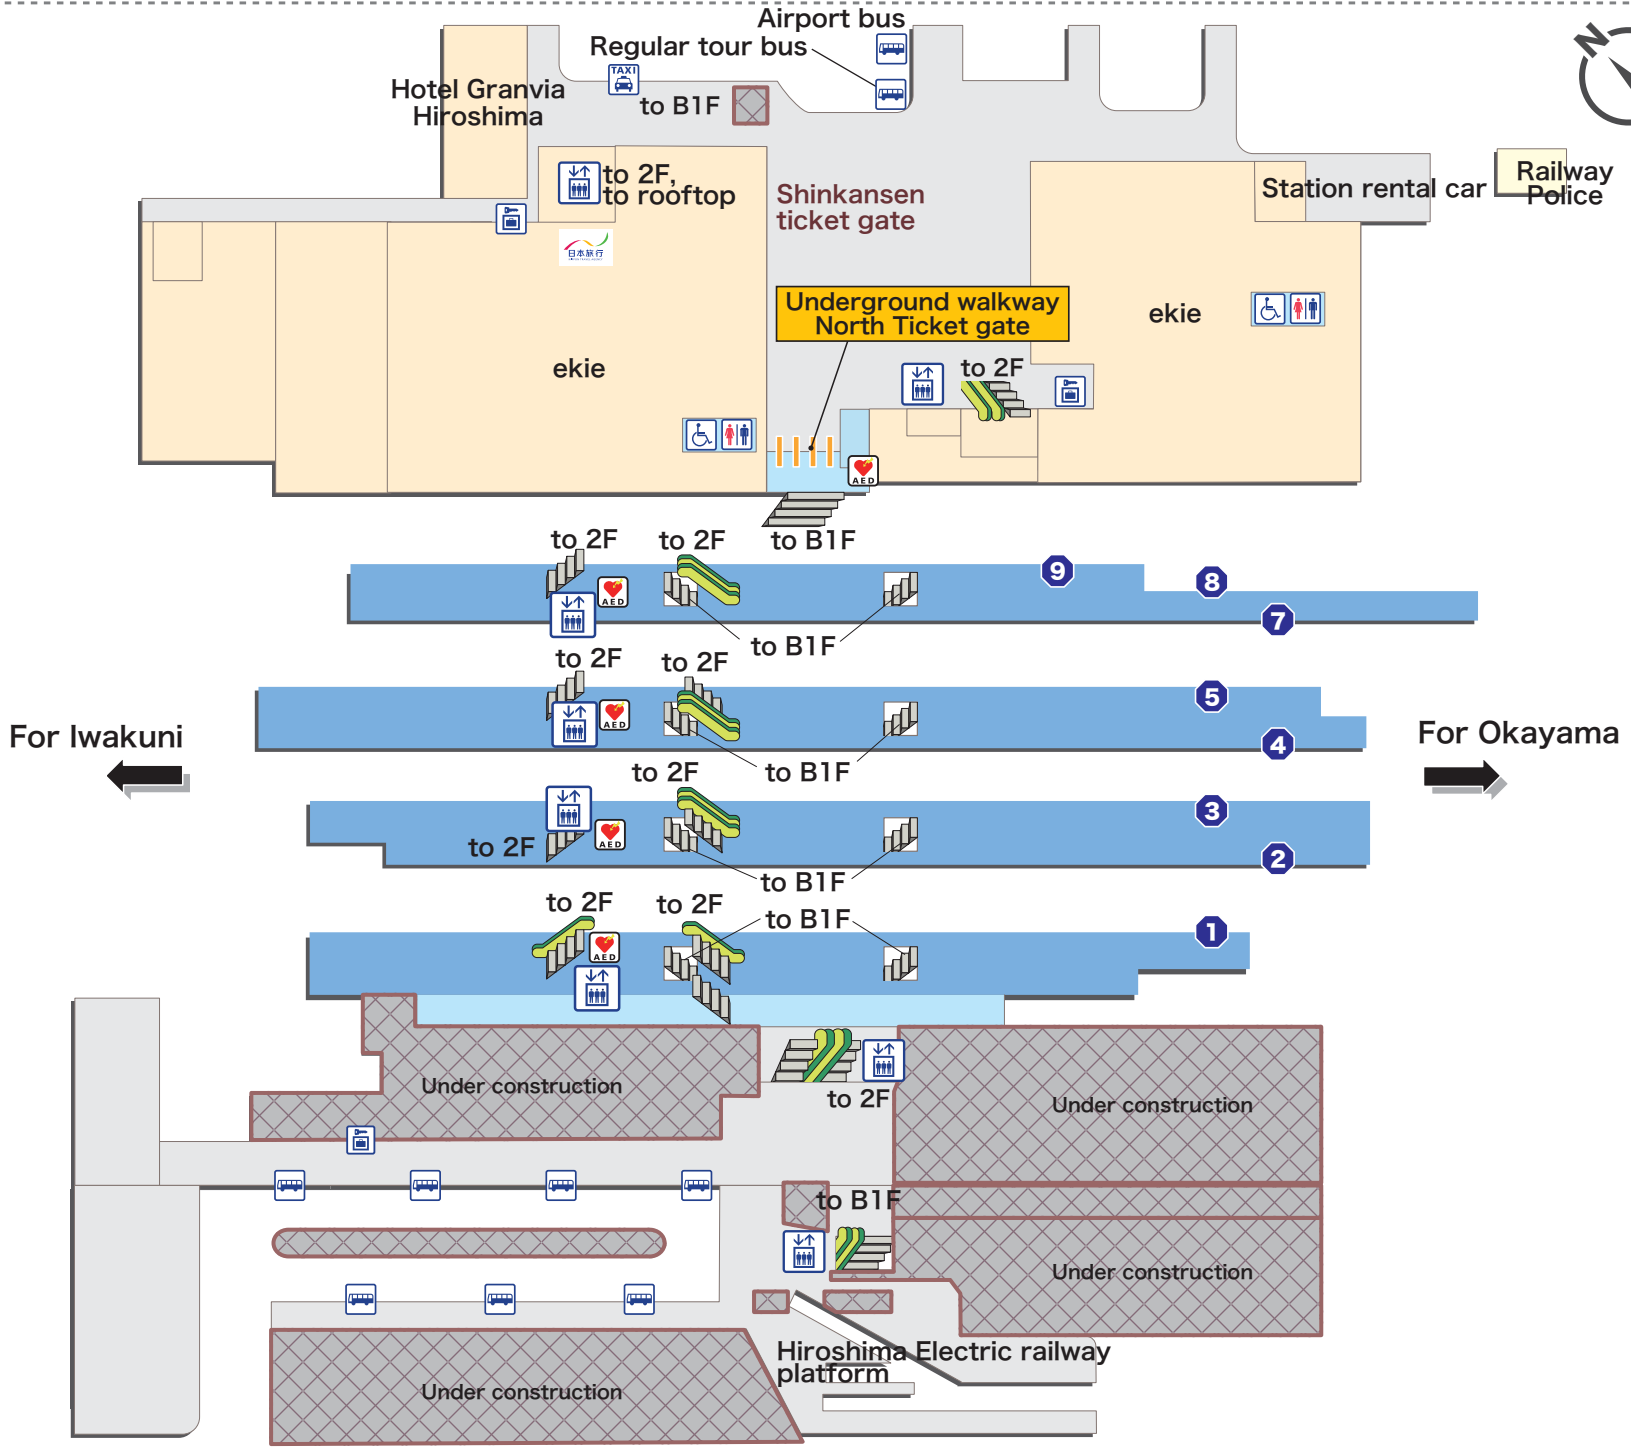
Airport bus
Regular tour bus
TAXI
to B1F
Hotel Granvia Hiroshima
to 2F, to rooftop
日本旅行
Shinkansen ticket gate
Station rental car
Railway Police
N
ekie
Underground walkway North Ticket gate
ekie
to 2F
AED
to 2F
to 2F
to B1F
9
8
7
AED
to B1F
to 2F
to 2F
5
4
AED
For Iwakuni
For Okayama
to 2F
to B1F
3
AED
to 2F
2
to B1F
to 2F
to 2F
to B1F
1
AED
Under construction
to 2F
Under construction
to B1F
Under construction
Hiroshima Electric railway platform
Under construction